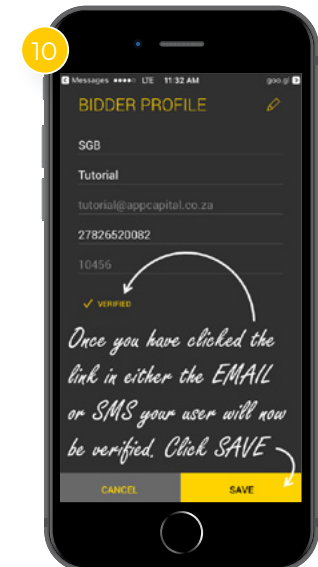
10

Messages ●●●●○ LTE 11:32 AM goo.gl

BIDDER PROFILE

SGB

Tutorial

tutorial@appcapital.co.za

27826520082

10456

✓ VERIFIED

Once you have clicked the link in either the EMAIL or SMS your user will now be verified. Click SAVE

CANCEL

SAVE